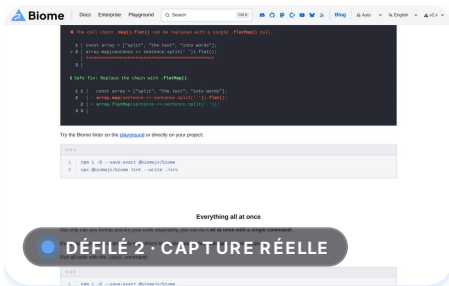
Biome Docs Enterprise Playground Search Ctrl K Blog Auto English v2.x

✖ The call chain .map().flat() can be replaced with a single .flatMap() call.

1 │ const array = ["split", "the text", "into words"];
> 2 │ array.map(sentence => sentence.split(' ')).flat();
│ ^^^^^^^^^^^^^^^^^^^^^^^^^^^^^^^^^^^^^^^^^^^^^^^^^^
3 │

ℹ Safe fix: Replace the chain with .flatMap().

1 1 │ const array = ["split", "the text", "into words"];
2 │ - array.map(sentence => sentence.split(' ')).flat();
2 │ + array.flatMap(sentence => sentence.split(' '));
3 3 │

Try the Biome linter on the playground or directly on your project:

1 npm i -D --save-exact @biomejs/biome
2 npx @biomejs/biome lint --write ./src

Everything all at once

Not only can you format and lint your code separately, you can do it all at once with a single command!

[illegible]

Run all tools with the check command:

DÉFILÉ 2 · CAPTURE RÉELLE

1 npm i -D --save-exact @biomejs/biome